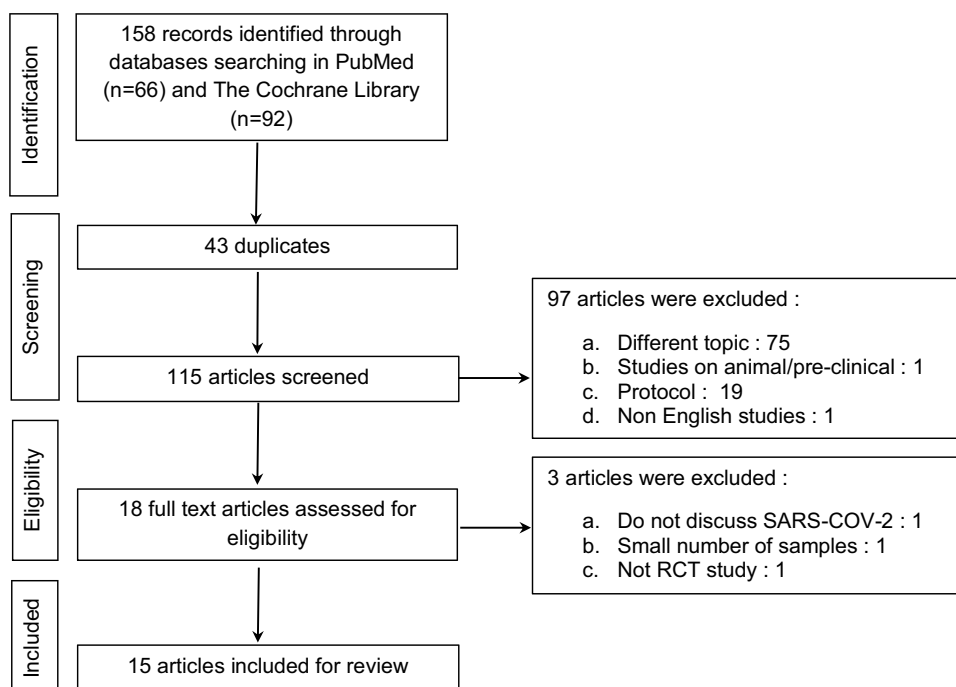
Identification

158 records identified through databases searching in PubMed (n=66) and The Cochrane Library (n=92)

Screening

43 duplicates

115 articles screened

97 articles were excluded :

a. Different topic : 75
b. Studies on animal/pre-clinical : 1
c. Protocol : 19
d. Non English studies : 1

Eligibility

18 full text articles assessed for eligibility

3 articles were excluded :

a. Do not discuss SARS-COV-2 : 1
b. Small number of samples : 1
c. Not RCT study : 1

Included

15 articles included for review